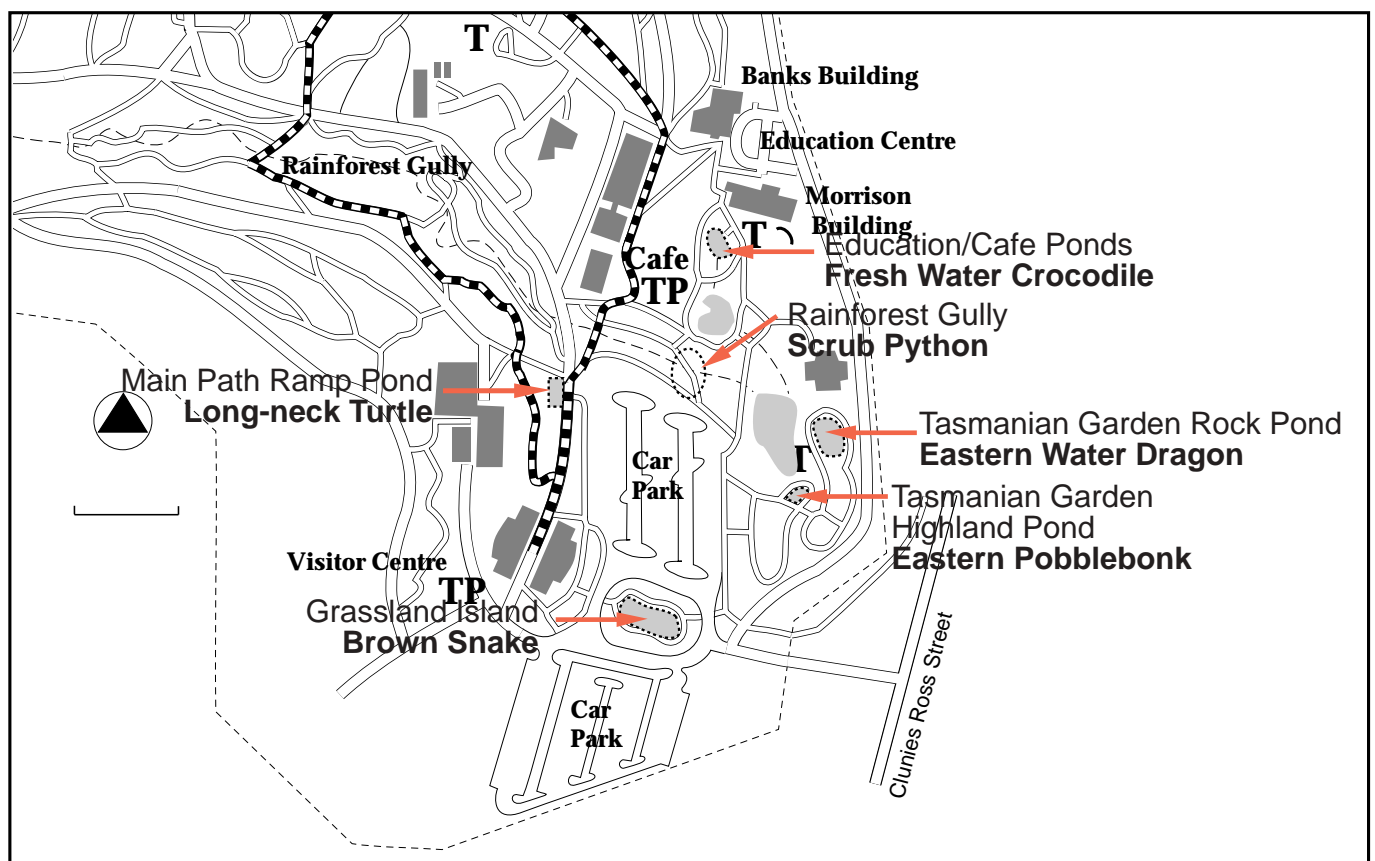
T

Banks Building

Education Centre

Rainforest Gully

Morrison Building

T

Education/Cafe Ponds
**Fresh Water Crocodile**

Cafe
TP

Rainforest Gully
**Scrub Python**

Main Path Ramp Pond
**Long-neck Turtle**

Tasmanian Garden Rock Pond
**Eastern Water Dragon**

T

Car Park

Tasmanian Garden Highland Pond
**Eastern Pobblebonk**

Visitor Centre

TP

Grassland Island
**Brown Snake**

Car Park

Clunies Ross Street